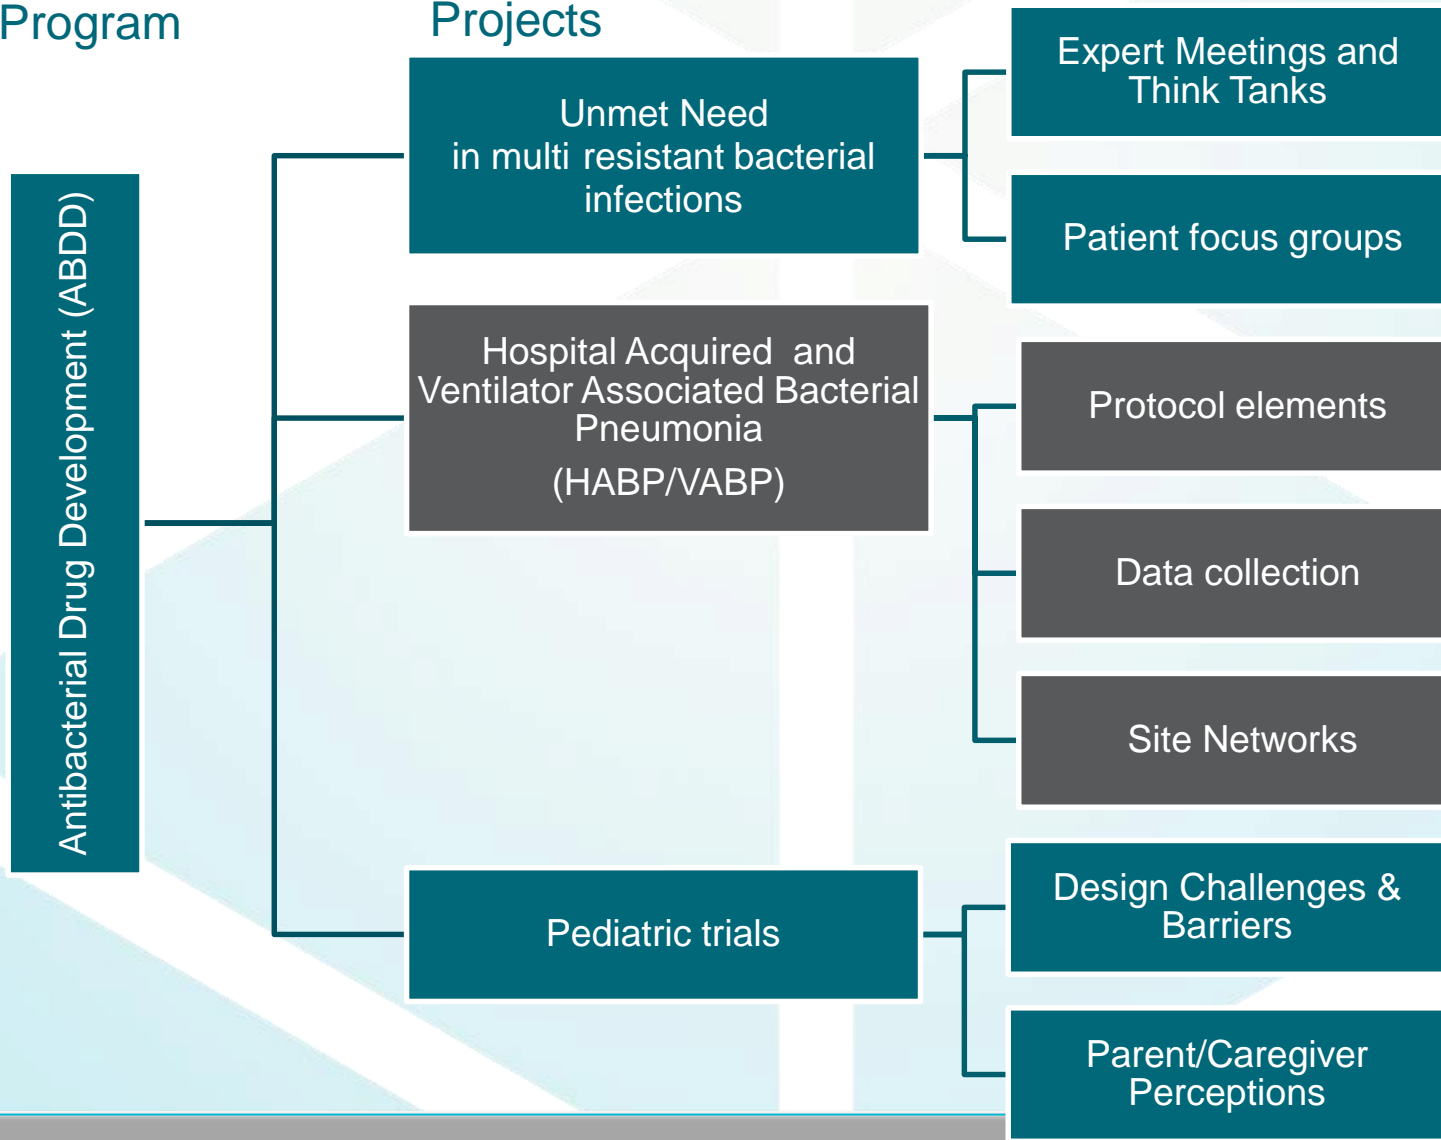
Program

Projects

Antibacterial Drug Development (ABDD)

Unmet Need in multi resistant bacterial infections

Expert Meetings and Think Tanks

Patient focus groups

Hospital Acquired and Ventilator Associated Bacterial Pneumonia

(HABP/VABP)

Protocol elements

Data collection

Site Networks

Pediatric trials

Design Challenges & Barriers

Parent/Caregiver Perceptions